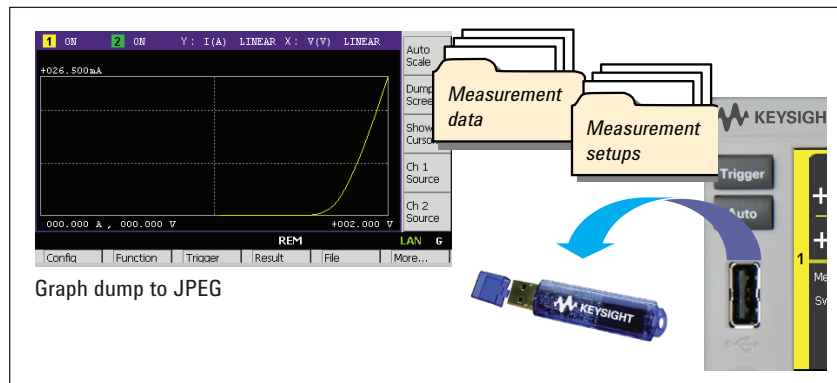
1 ON 2 ON Y: I(A) LINEAR X: V(V) LINEAR

+026.500mA

000.000 A , 000.000 V +002.000 V

REM LAN G

Auto Scale

Dump Scree

Show Curso

Ch 1 Source

Ch 2 Source

Config Function Trigger Result File More...

Graph dump to JPEG

Measurement data

Measurement setups

KEYSIGHT

Trigger

Auto

1

Me

Sw

KEYSIGHT